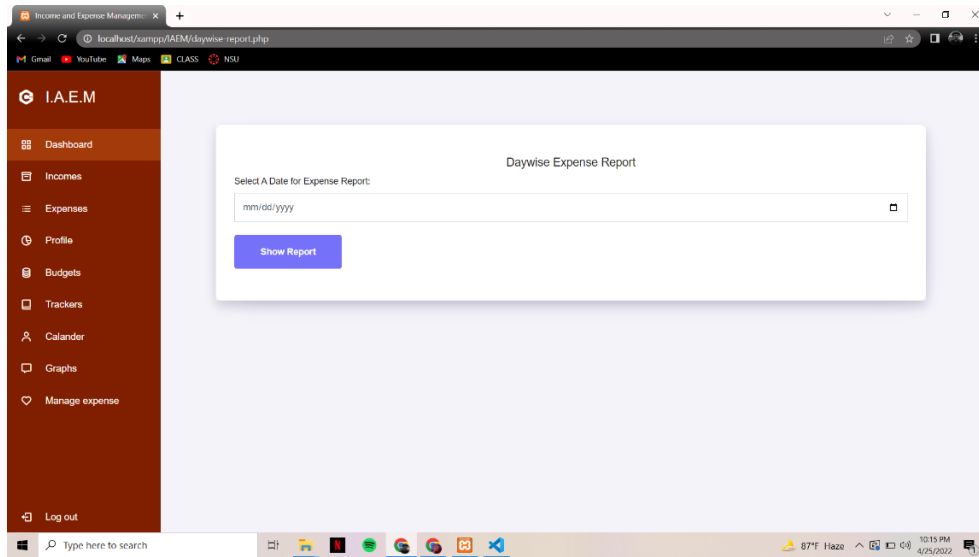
Income and Expense Manageme ×
+
localhost/xampp/IAEM/daywise-report.php
Gmail YouTube Maps CLASS NSU

I.A.E.M

Dashboard
Incomes
Expenses
Profile
Budgets
Trackers
Calander
Graphs
Manage expense

Log out

Daywise Expense Report

Select A Date for Expense Report:

mm/dd/yyyy

Show Report

Type here to search

87°F Haze

10:15 PM
4/25/2022